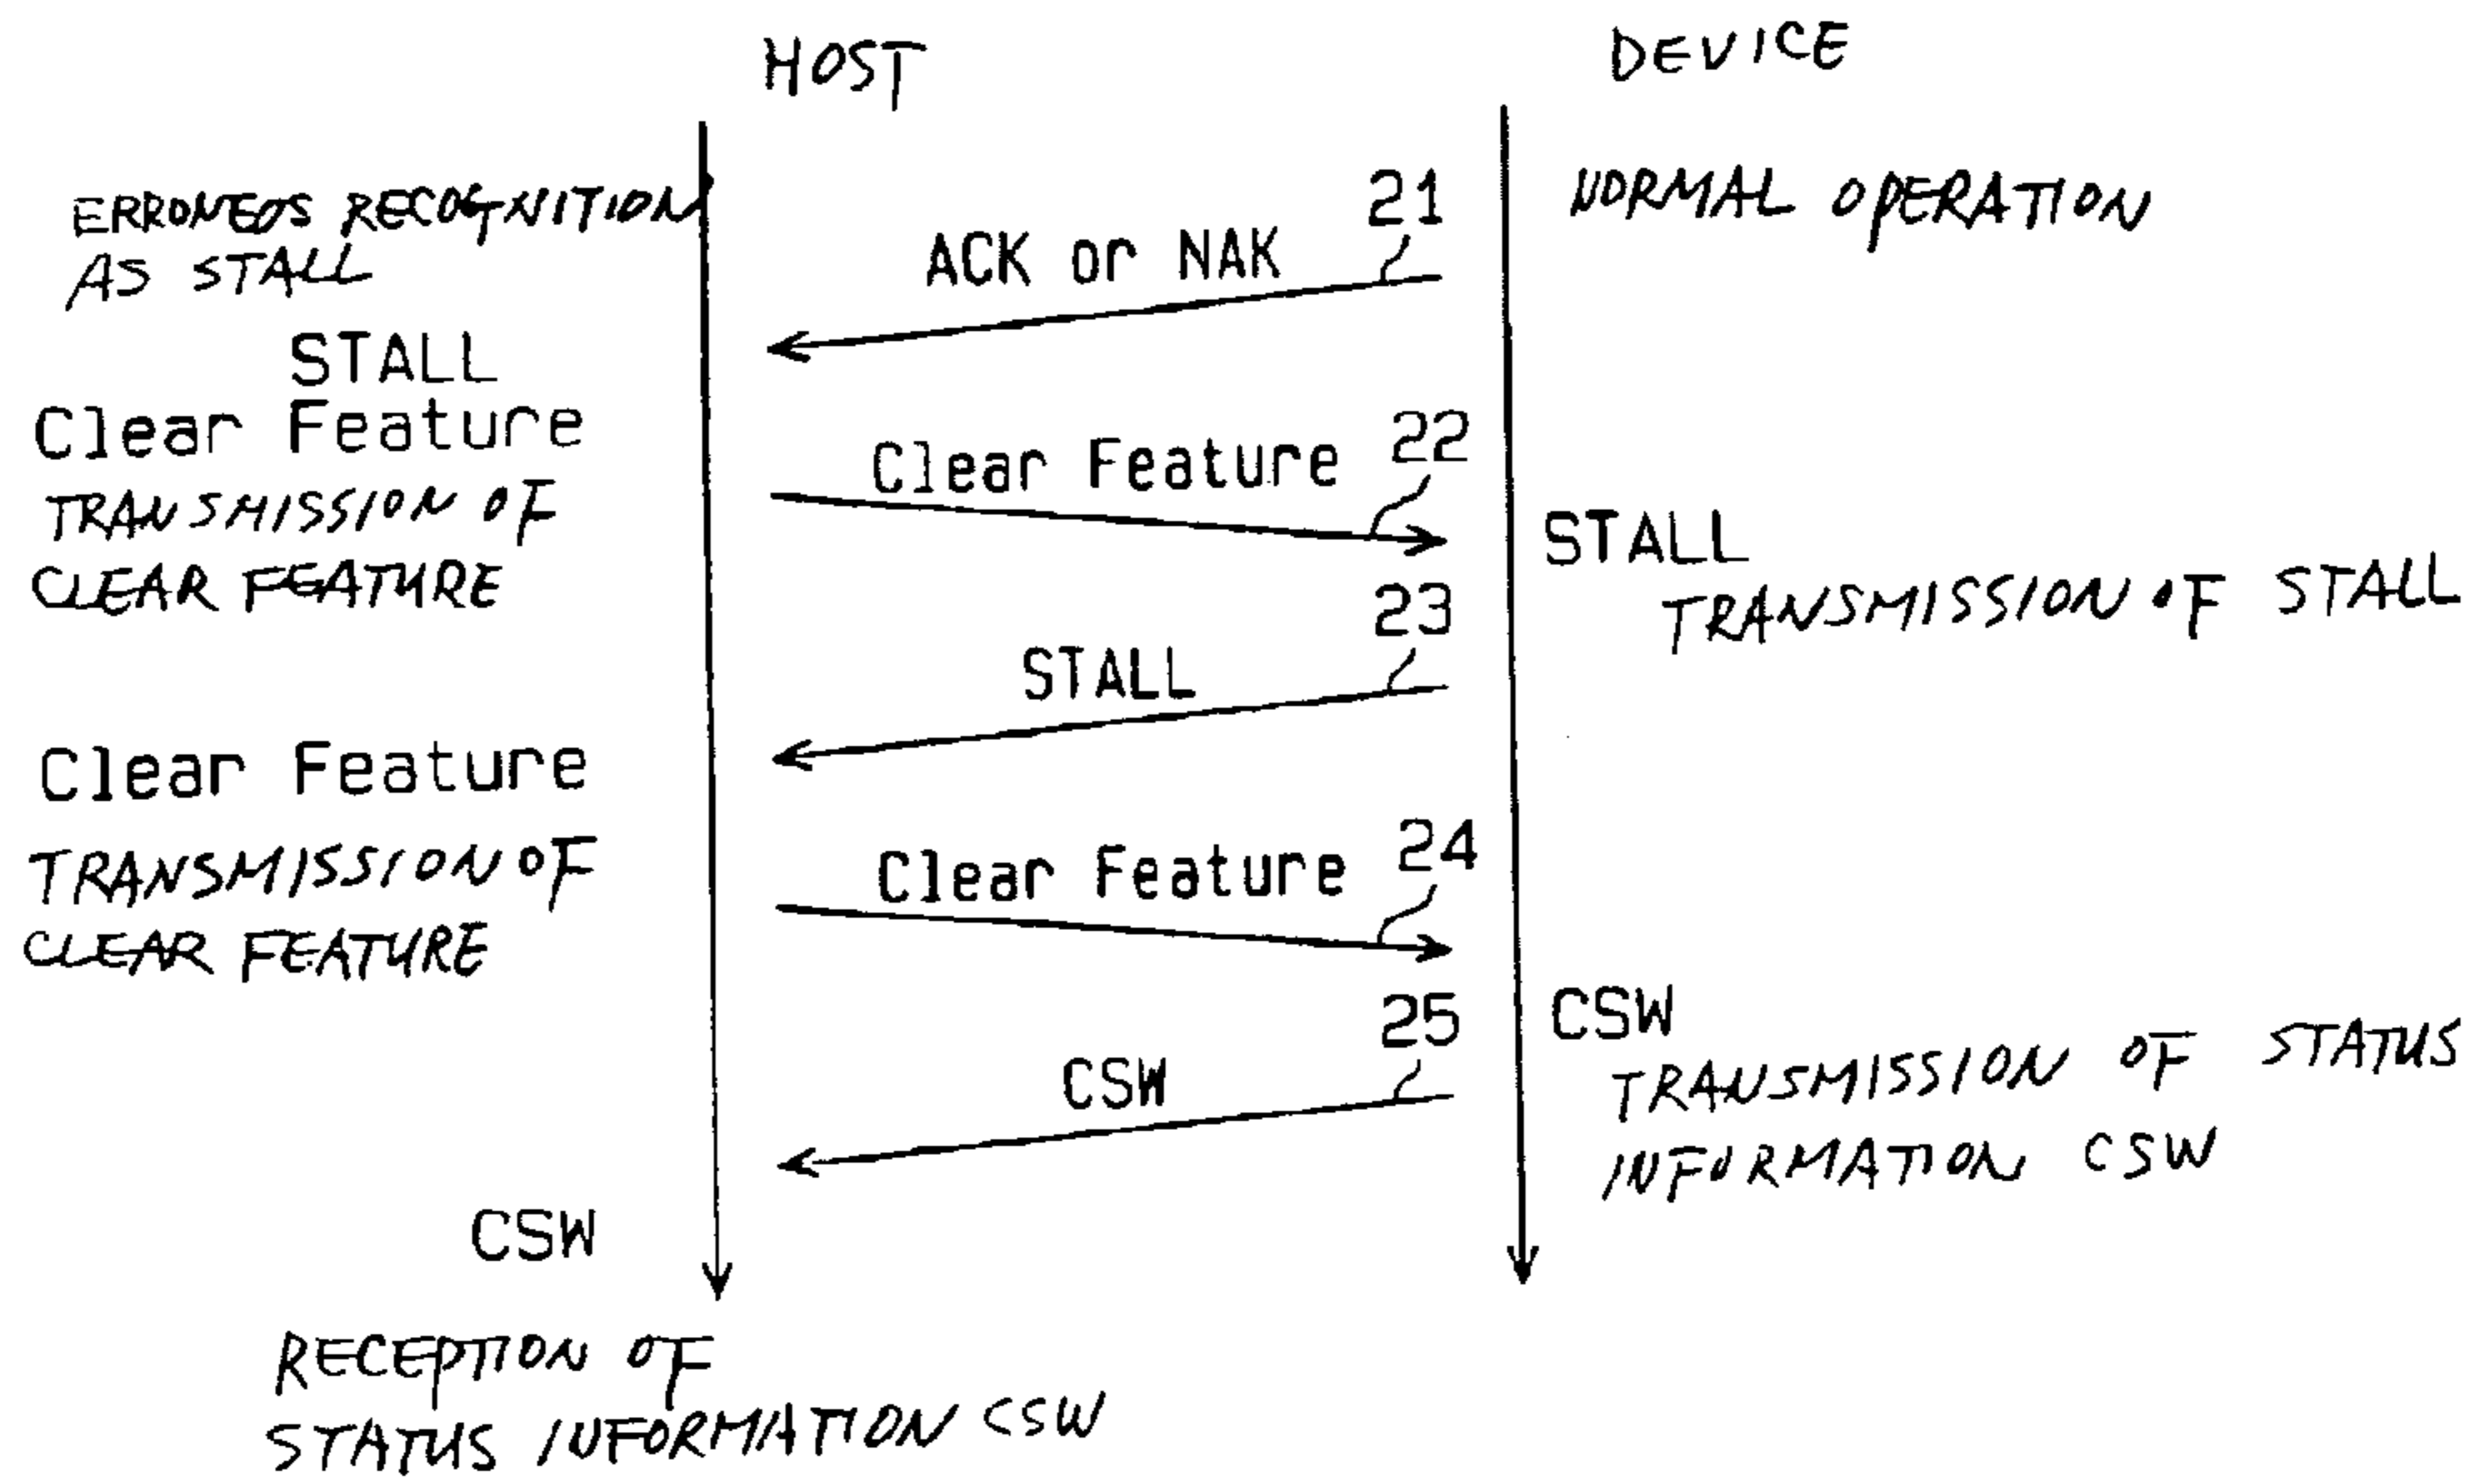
HOST

DEVICE

ERRONEOS RECOGNITION AS STALL

21

NORMAL OPERATION

ACK or NAK

STALL

Clear Feature

TRANSMISSION OF CLEAR FEATURE

Clear Feature

22

STALL

TRANSMISSION OF STALL

23

STALL

Clear Feature

TRANSMISSION OF CLEAR FEATURE

Clear Feature

24

25

CSW

CSW

TRANSMISSION OF STATUS INFORMATION CSW

CSW

RECEPTION OF STATUS INFORMATION CSW